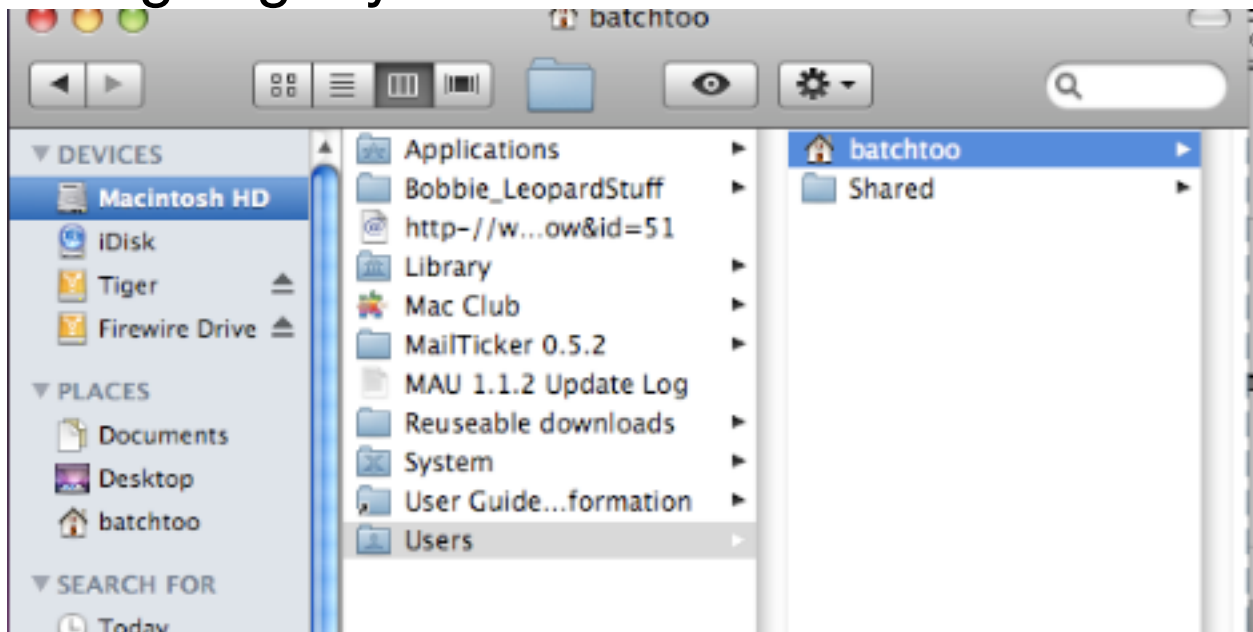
batchtoo

DEVICES
Macintosh HD
iDisk
Tiger
Firewire Drive

PLACES
Documents
Desktop
batchtoo

SEARCH FOR
Today

Applications
Bobbie_LeopardStuff
http-//w...ow&id=51
Library
Mac Club
MailTicker 0.5.2
MAU 1.1.2 Update Log
Reuseable downloads
System
User Guide...formation
Users

batchtoo
Shared